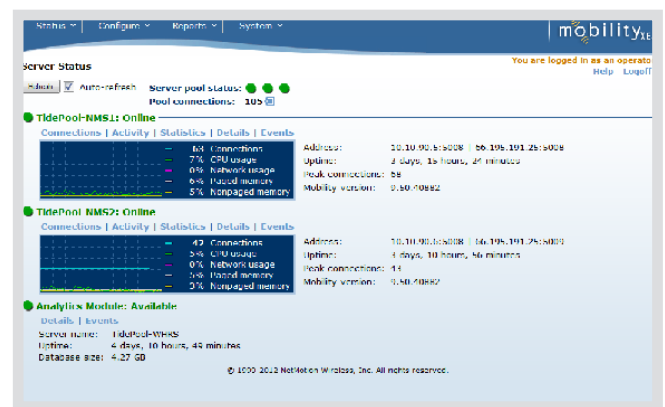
Status ▾ | Configure ▾ | Reports ▾ | System ▾

mobility XE

Server Status

You are logged in as an operato
Help Logoff

Refresh ☑ Auto-refresh

Server pool status:
Pool connections: 105

TidePool-NMS1: Online
Connections | Activity | Statistics | Details | Events

68 Connections
7% CPU usage
0% Network usage
6% Paged memory
5% Nonpaged memory

Address: 10.10.90.5:5008 | 56.195.191.25:5008
Uptime: 3 days, 15 hours, 24 minutes
Peak connections: 69
Mobility version: 9.50.40882

TidePool-NMS2: Online
Connections | Activity | Statistics | Details | Events

42 Connections
5% CPU usage
0% Network usage
6% Paged memory
5% Nonpaged memory

Address: 10.10.90.6:5008 | 56.195.191.25:5009
Uptime: 3 days, 10 hours, 56 minutes
Peak connections: 43
Mobility version: 9.50.40882

Analytics Module: Available
Details | Events
Server name: TidePool-WHRS
Uptime: 4 days, 10 hours, 49 minutes
Database size: 4.27 GB

© 1999-2013 NetMotion Wireless, Inc. All rights reserved.